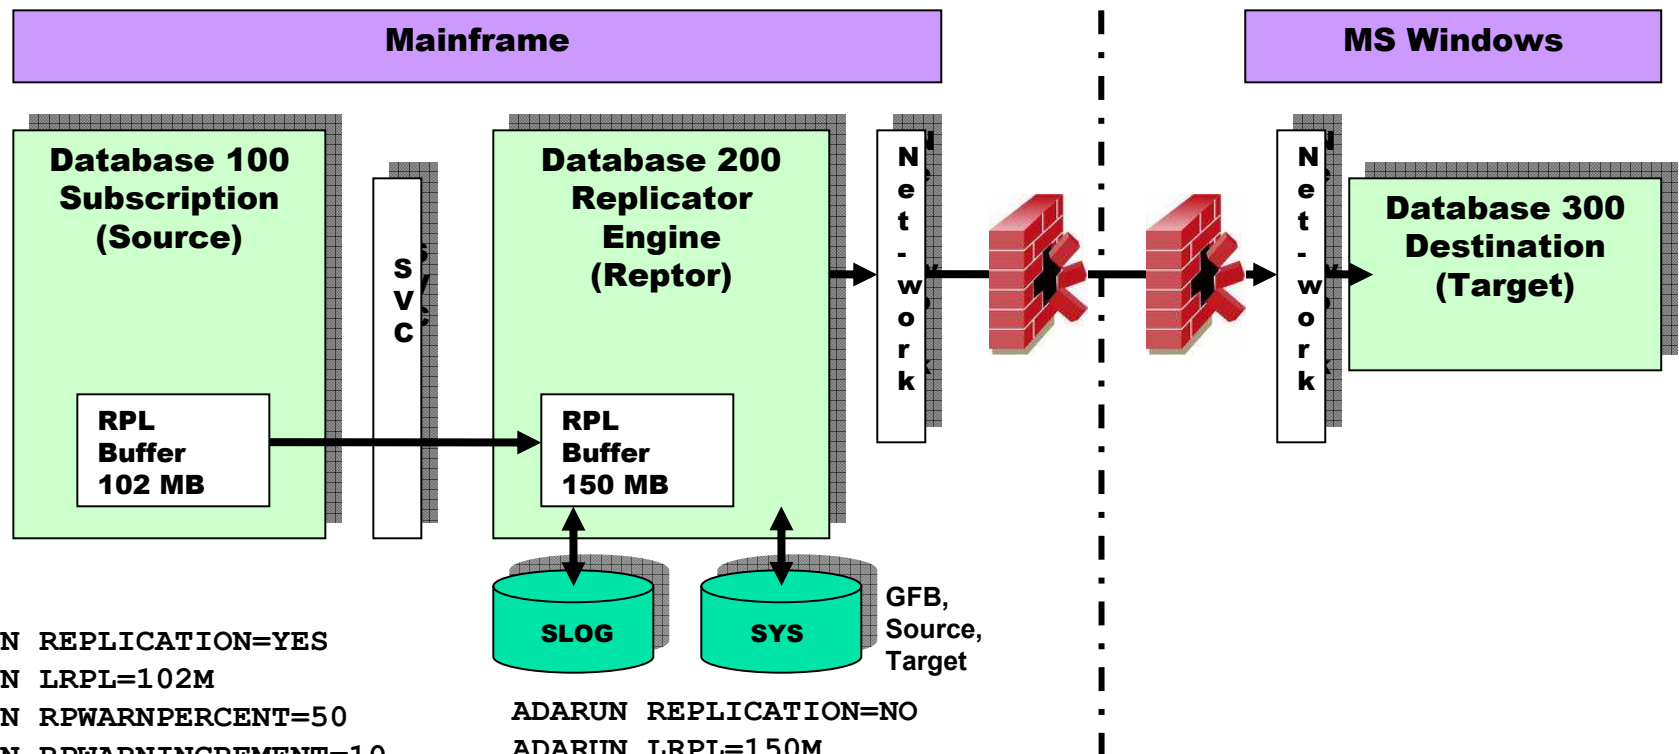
Mainframe

MS Windows

Database 100
Subscription
(Source)

RPL
Buffer
102 MB

SVC

Database 200
Replicator
Engine
(Reptor)

RPL
Buffer
150 MB

Net-work

Net-work

Database 300
Destination
(Target)

SLOG

SYS

GFB,
Source,
Target

N REPLICATION=YES
N LRPL=102M
N RPWARNPERCENT=50
N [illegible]

ADARUN REPLICATION=NO
ADARUN LRPL=150M